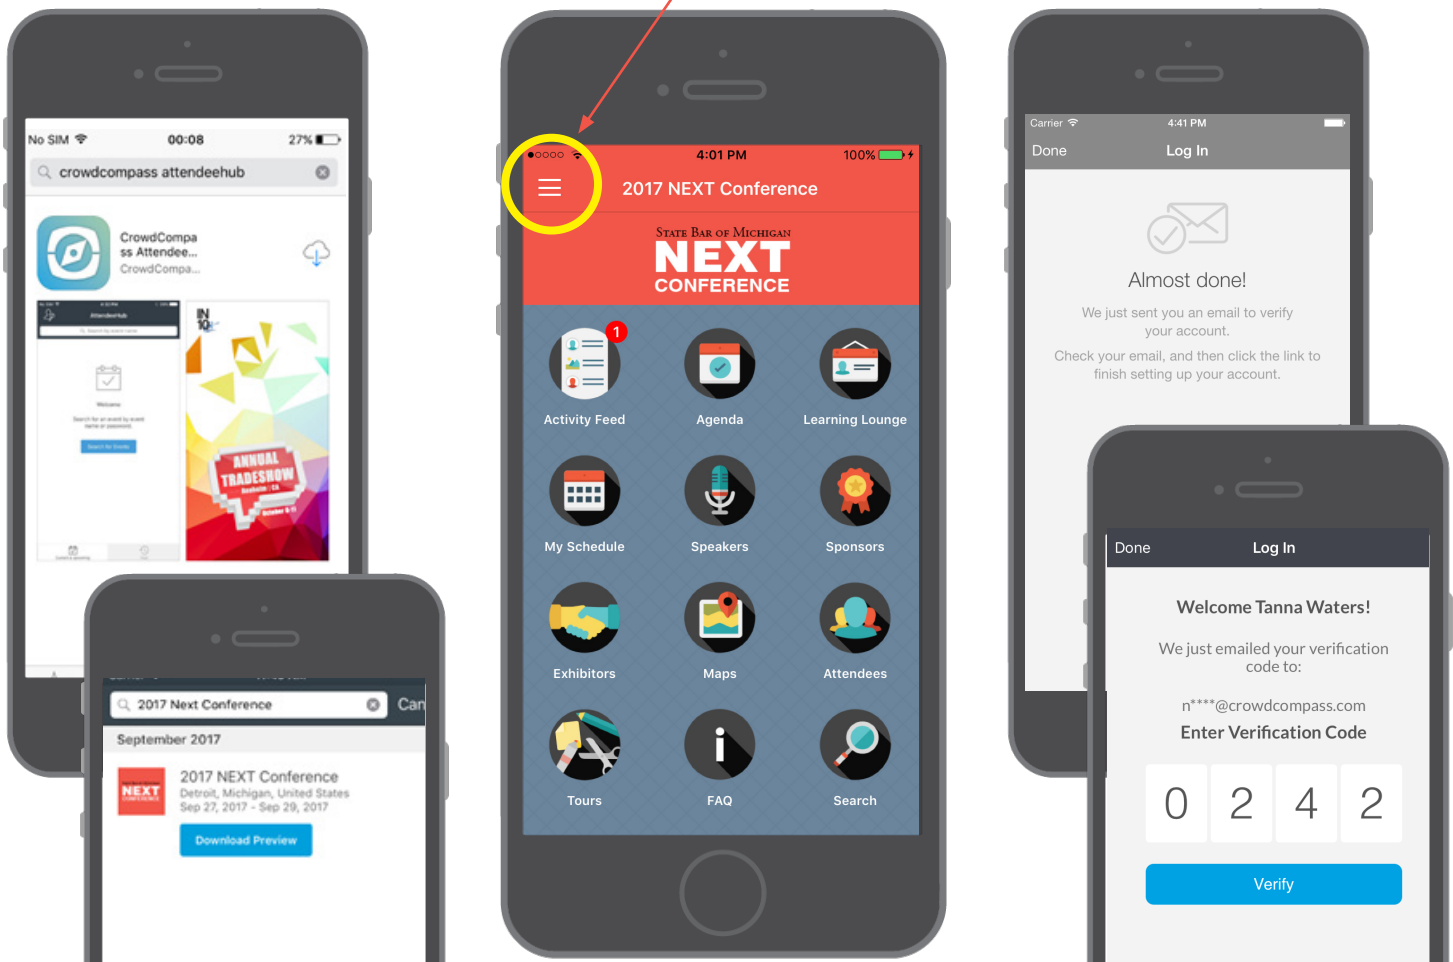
No SIM 00:08 27%

crowdcompass attendeehub

CrowdCompass Attendee...
CrowdCompa...

AttendeeHub

Welcome

Search for an event by event name or password.

Search for Events

ANNUAL TRADESHOW

2017 Next Conference

Can

September 2017

NEXT

2017 NEXT Conference
Detroit, Michigan, United States
Sep 27, 2017 - Sep 29, 2017

Download Preview

4:01 PM 100%

2017 NEXT Conference

STATE BAR OF MICHIGAN
NEXT
CONFERENCE

1

Activity Feed

Agenda

Learning Lounge

My Schedule

Speakers

Sponsors

Exhibitors

Maps

Attendees

Tours

FAQ

Search

Carrier 4:41 PM

Done Log In

Almost done!

We just sent you an email to verify your account.

Check your email, and then click the link to finish setting up your account.

Done Log In

Welcome Tanna Waters!

We just emailed your verification code to:

n****@crowdcompass.com

Enter Verification Code

0 2 4 2

Verify